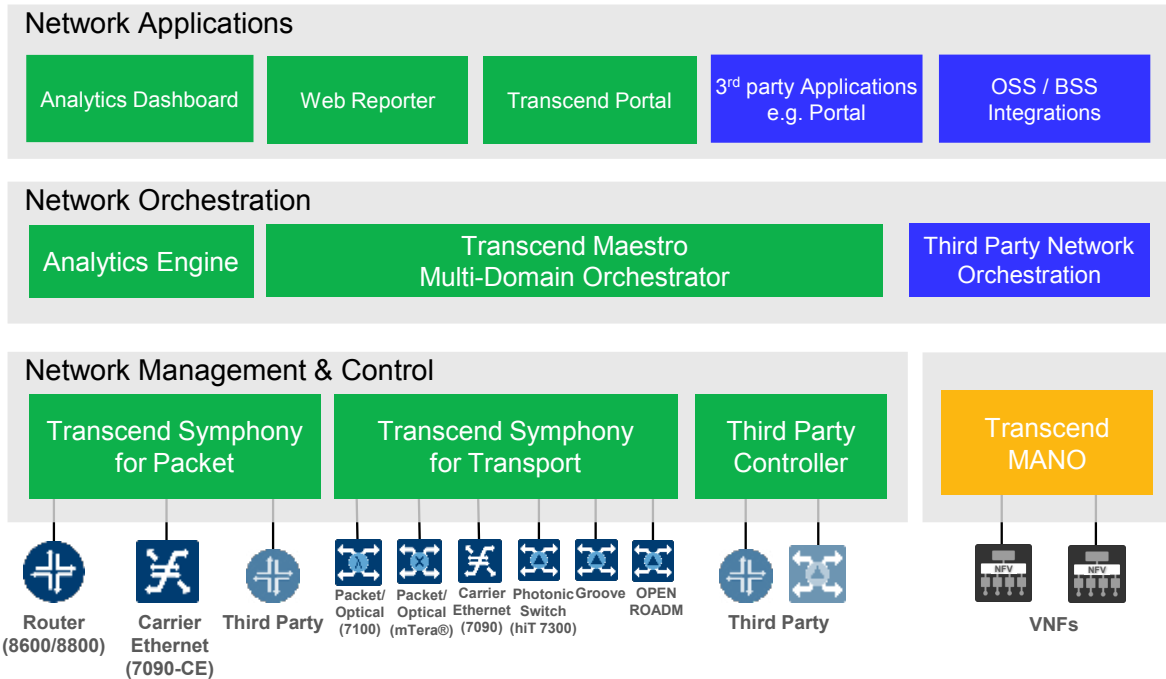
Network Applications

Analytics Dashboard

Web Reporter

Transcend Portal

3$^{rd}$ party Applications e.g. Portal

OSS / BSS Integrations

Network Orchestration

Analytics Engine

Transcend Maestro Multi-Domain Orchestrator

Third Party Network Orchestration

Network Management & Control

Transcend Symphony for Packet

Transcend Symphony for Transport

Third Party Controller

Transcend MANO

Router (8600/8800)

Carrier Ethernet (7090-CE)

Third Party

Packet/ Optical (7100)

Packet/ Optical (mTera®)

Carrier Ethernet (7090)

Photonic Switch (hiT 7300)

Groove

OPEN ROADM

Third Party

NFV

NFV

VNFs